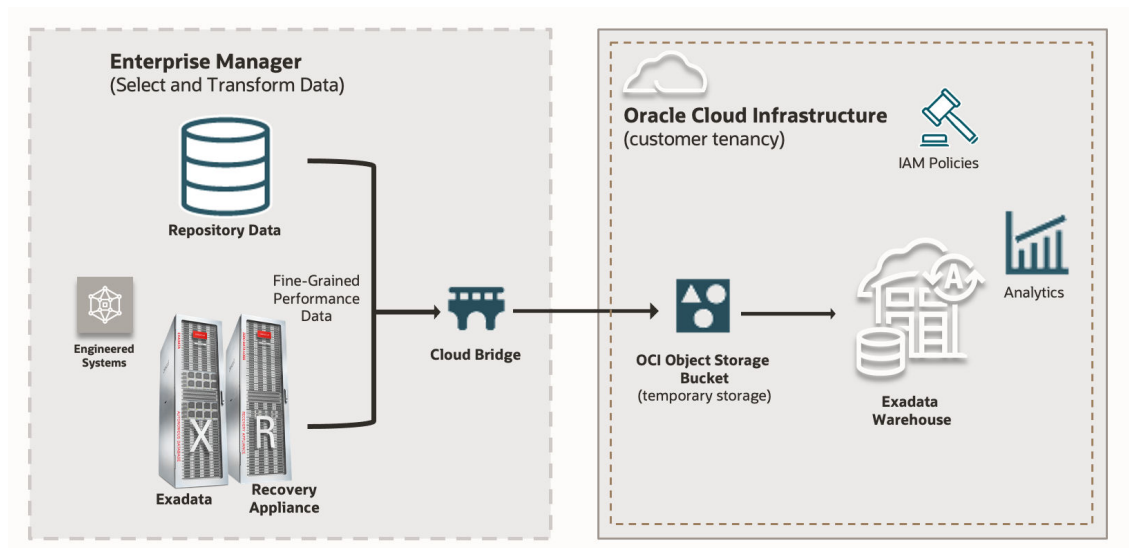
Enterprise Manager
(Select and Transform Data)

Repository Data

Fine-Grained Performance Data

Engineered Systems

X

R

Exadata

Recovery Appliance

Cloud Bridge

Oracle Cloud Infrastructure
(customer tenancy)

IAM Policies

Analytics

A

OCI Object Storage Bucket
(temporary storage)

Exadata Warehouse